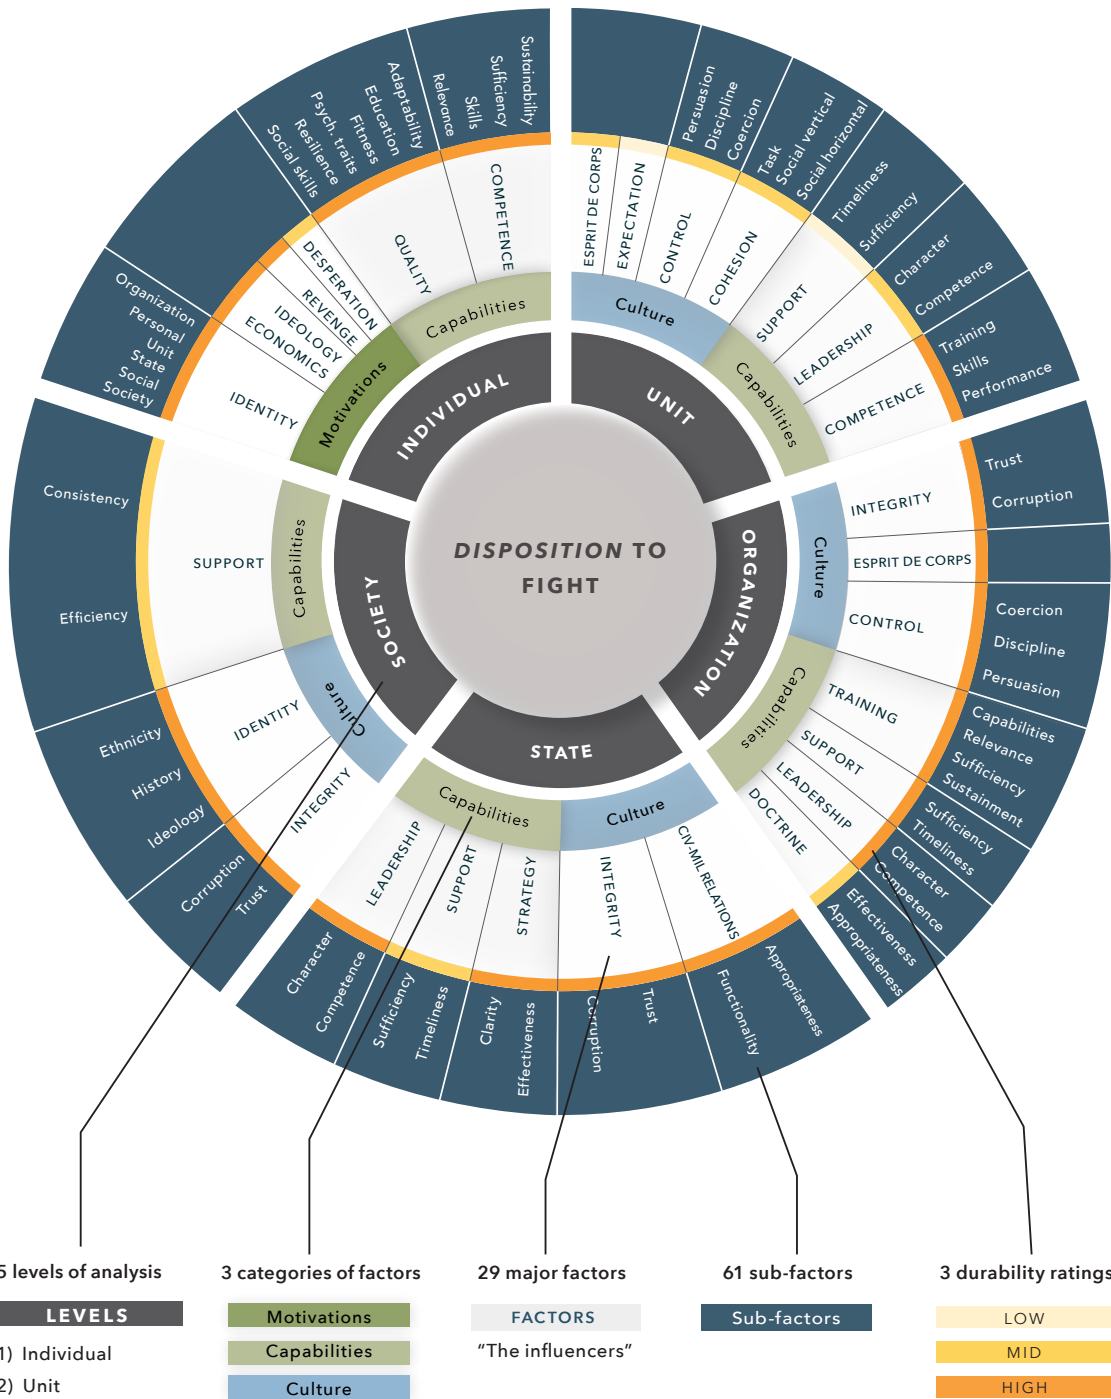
DISPOSITION TO FIGHT

INDIVIDUAL
UNIT
ORGANIZATION
STATE
SOCIETY

Motivations
Capabilities
IDENTITY
ECONOMICS
IDEOLOGY
REVENGE
DESPERATION
QUALITY
COMPETENCE

Organization
Personal
Unit
State
Social
Society

Social skills
Resilience
Psych. traits
Fitness
Education
Adaptability
Relevance
Skills
Sufficiency
Sustainability

Culture
Capabilities
ESPRIT DE CORPS
EXPECTATION
CONTROL
COHESION
SUPPORT
LEADERSHIP
COMPETENCE

Persuasion
Discipline
Coercion
Task
Social vertical
Social horizontal
Timeliness
Sufficiency
Character
Competence
Training
Skills
Performance

Culture
Capabilities
INTEGRITY
ESPRIT DE CORPS
CONTROL
TRAINING
SUPPORT
LEADERSHIP
DOCTRINE

Trust
Corruption
Coercion
Discipline
Persuasion
Capabilities
Relevance
Sufficiency
Sustainment
Sufficiency
Timeliness
Character
Competence
Effectiveness
Appropriateness

Capabilities
Culture
LEADERSHIP
SUPPORT
STRATEGY
INTEGRITY
CIV-MIL RELATIONS

Character
Competence
Sufficiency
Timeliness
Clarity
Effectiveness
Corruption
Trust
Functionality
Appropriateness

Capabilities
Culture
SUPPORT
IDENTITY
INTEGRITY

Consistency
Efficiency
Ethnicity
History
Ideology
Corruption
Trust

5 levels of analysis
LEVELS
1) Individual
2) Unit

3 categories of factors
Motivations
Capabilities
Culture

29 major factors
FACTORS
"The influencers"

61 sub-factors
Sub-factors

3 durability ratings
LOW
MID
HIGH